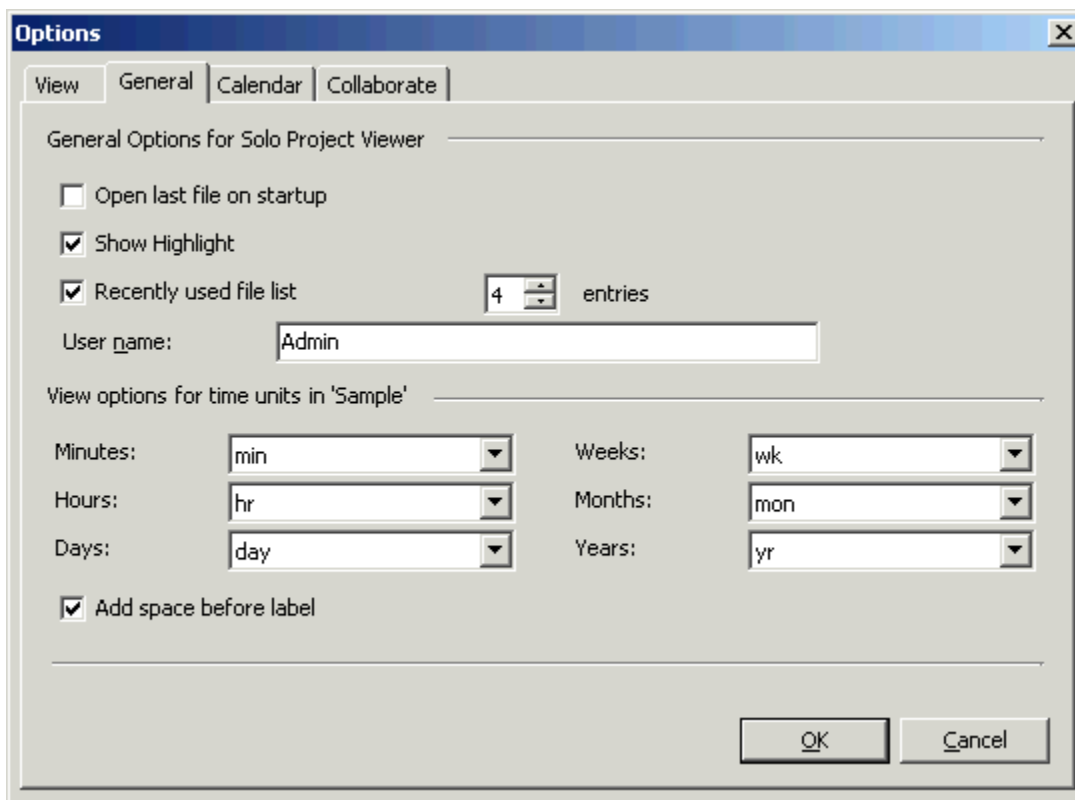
Options

View General Calendar Collaborate

General Options for Solo Project Viewer

Open last file on startup

Show Highlight

Recently used file list 4 entries

User name: Admin

View options for time units in 'Sample'

Minutes: min
Hours: hr
Days: day

Weeks: wk
Months: mon
Years: yr

Add space before label

OK Cancel